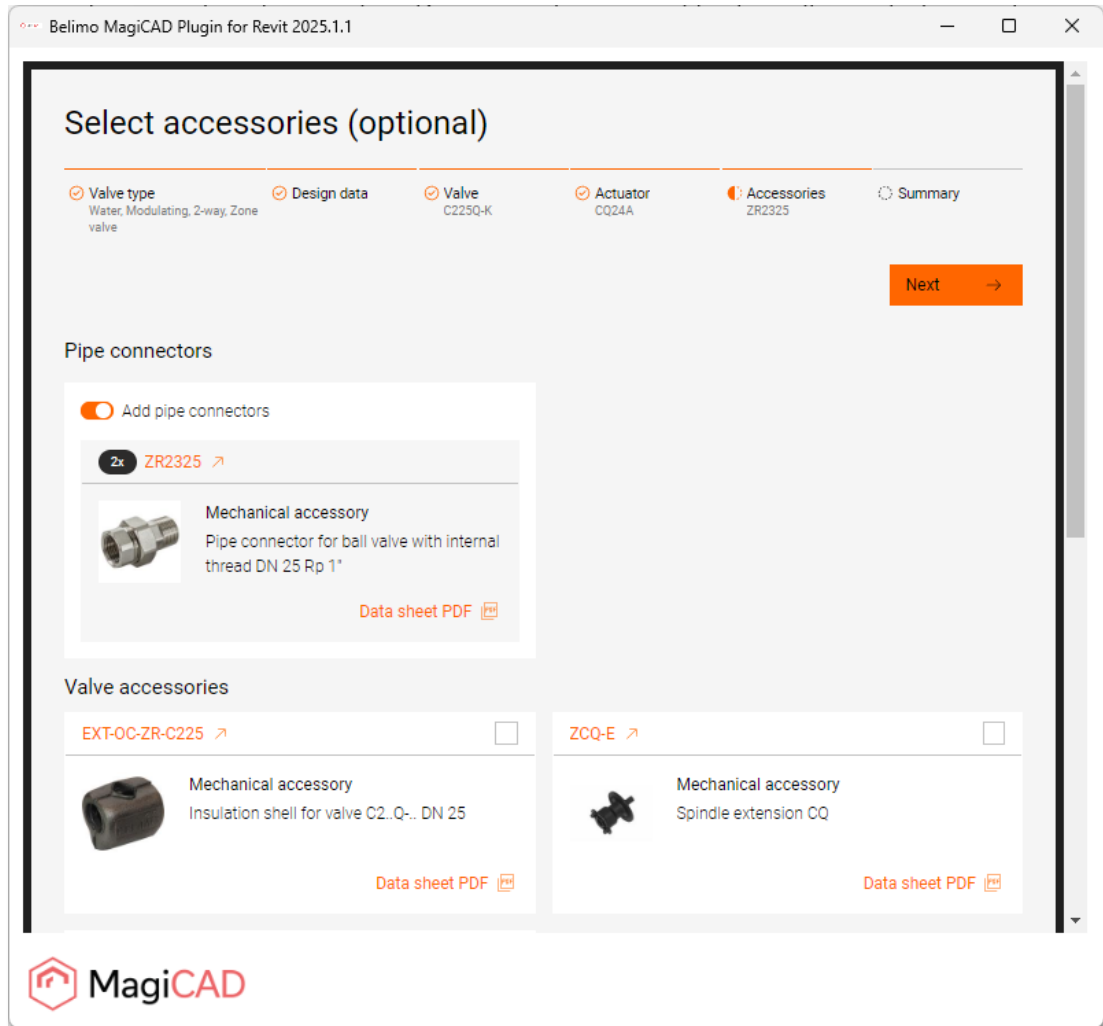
Belimo MagiCAD Plugin for Revit 2025.1.1

Select accessories (optional)

Valve type
Water, Modulating, 2-way, Zone valve

Design data

Valve
C225Q-K

Actuator
CQ24A

Accessories
ZR2325

Summary

Next

Pipe connectors

Add pipe connectors

2x ZR2325

Mechanical accessory
Pipe connector for ball valve with internal thread DN 25 Rp 1"

Data sheet PDF

Valve accessories

EXT-OC-ZR-C225

Mechanical accessory
Insulation shell for valve C2..Q-.. DN 25

Data sheet PDF

ZCQ-E

Mechanical accessory
Spindle extension CQ

Data sheet PDF

MagiCAD